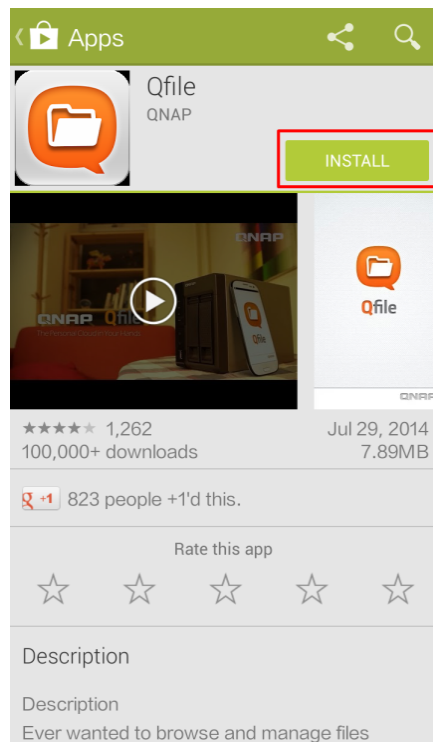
Apps

Qfile
QNAP

INSTALL

QNAP
QNAP Qfile
The Personal Cloud in Your Hand
Qfile

Qfile
QNAP

★★★★★ 1,262
100,000+ downloads

Jul 29, 2014
7.89MB

g +1 823 people +1'd this.

Rate this app

☆ ☆ ☆ ☆ ☆

Description

Description
Ever wanted to browse and manage files